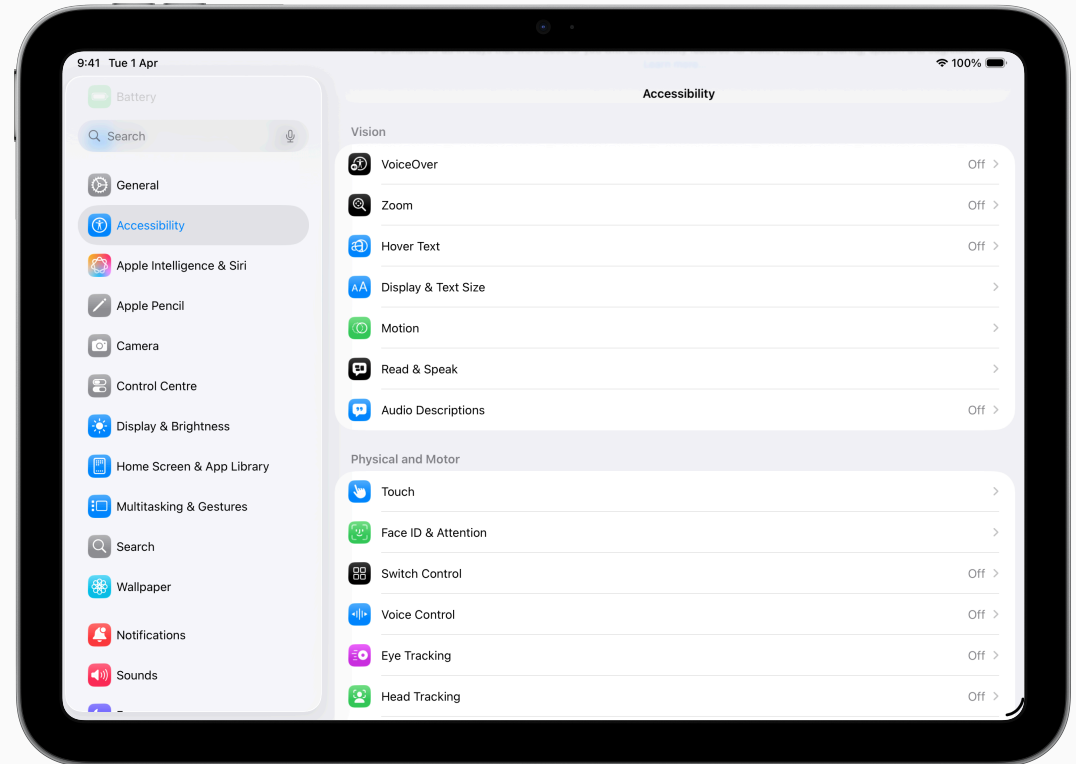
9:41 Tue 1 Apr

100%

Battery

Search

General

Accessibility

Apple Intelligence & Siri

Apple Pencil

Camera

Control Centre

Display & Brightness

Home Screen & App Library

Multitasking & Gestures

Search

Wallpaper

Notifications

Sounds

Accessibility

Vision

VoiceOver Off

Zoom Off

Hover Text Off

Display & Text Size

Motion

Read & Speak

Audio Descriptions Off

Physical and Motor

Touch

Face ID & Attention

Switch Control Off

Voice Control Off

Eye Tracking Off

Head Tracking Off